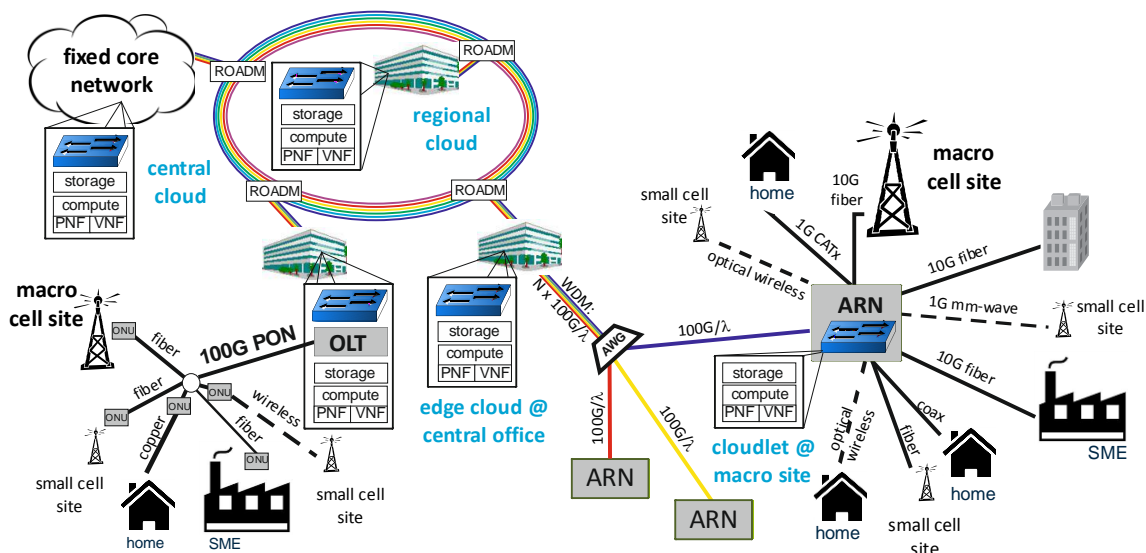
fixed core network

ROADM

ROADM

regional cloud

storage
compute
PNF | VNF

storage
compute
PNF | VNF

central cloud

ROADM

ROADM

macro cell site

ONU

fiber

100G PON

OLT

storage
compute
PNF | VNF

fiber

ONU

ONU

ONU

wireless

copper

fiber

ONU

small cell site

home

SME

small cell site

storage
compute
PNF | VNF

edge cloud @ central office

WDM: N x 100G/λ

AWG

100G/λ

100G/λ

100G/λ

ARN

ARN

home

10G fiber

macro cell site

small cell site

1G CATx

optical wireless

10G fiber

ARN

1G mm-wave

small cell site

storage
compute
PNF | VNF

10G fiber

cloudlet @ macro site

optical wireless

fiber

coax

SME

home

home

small cell site